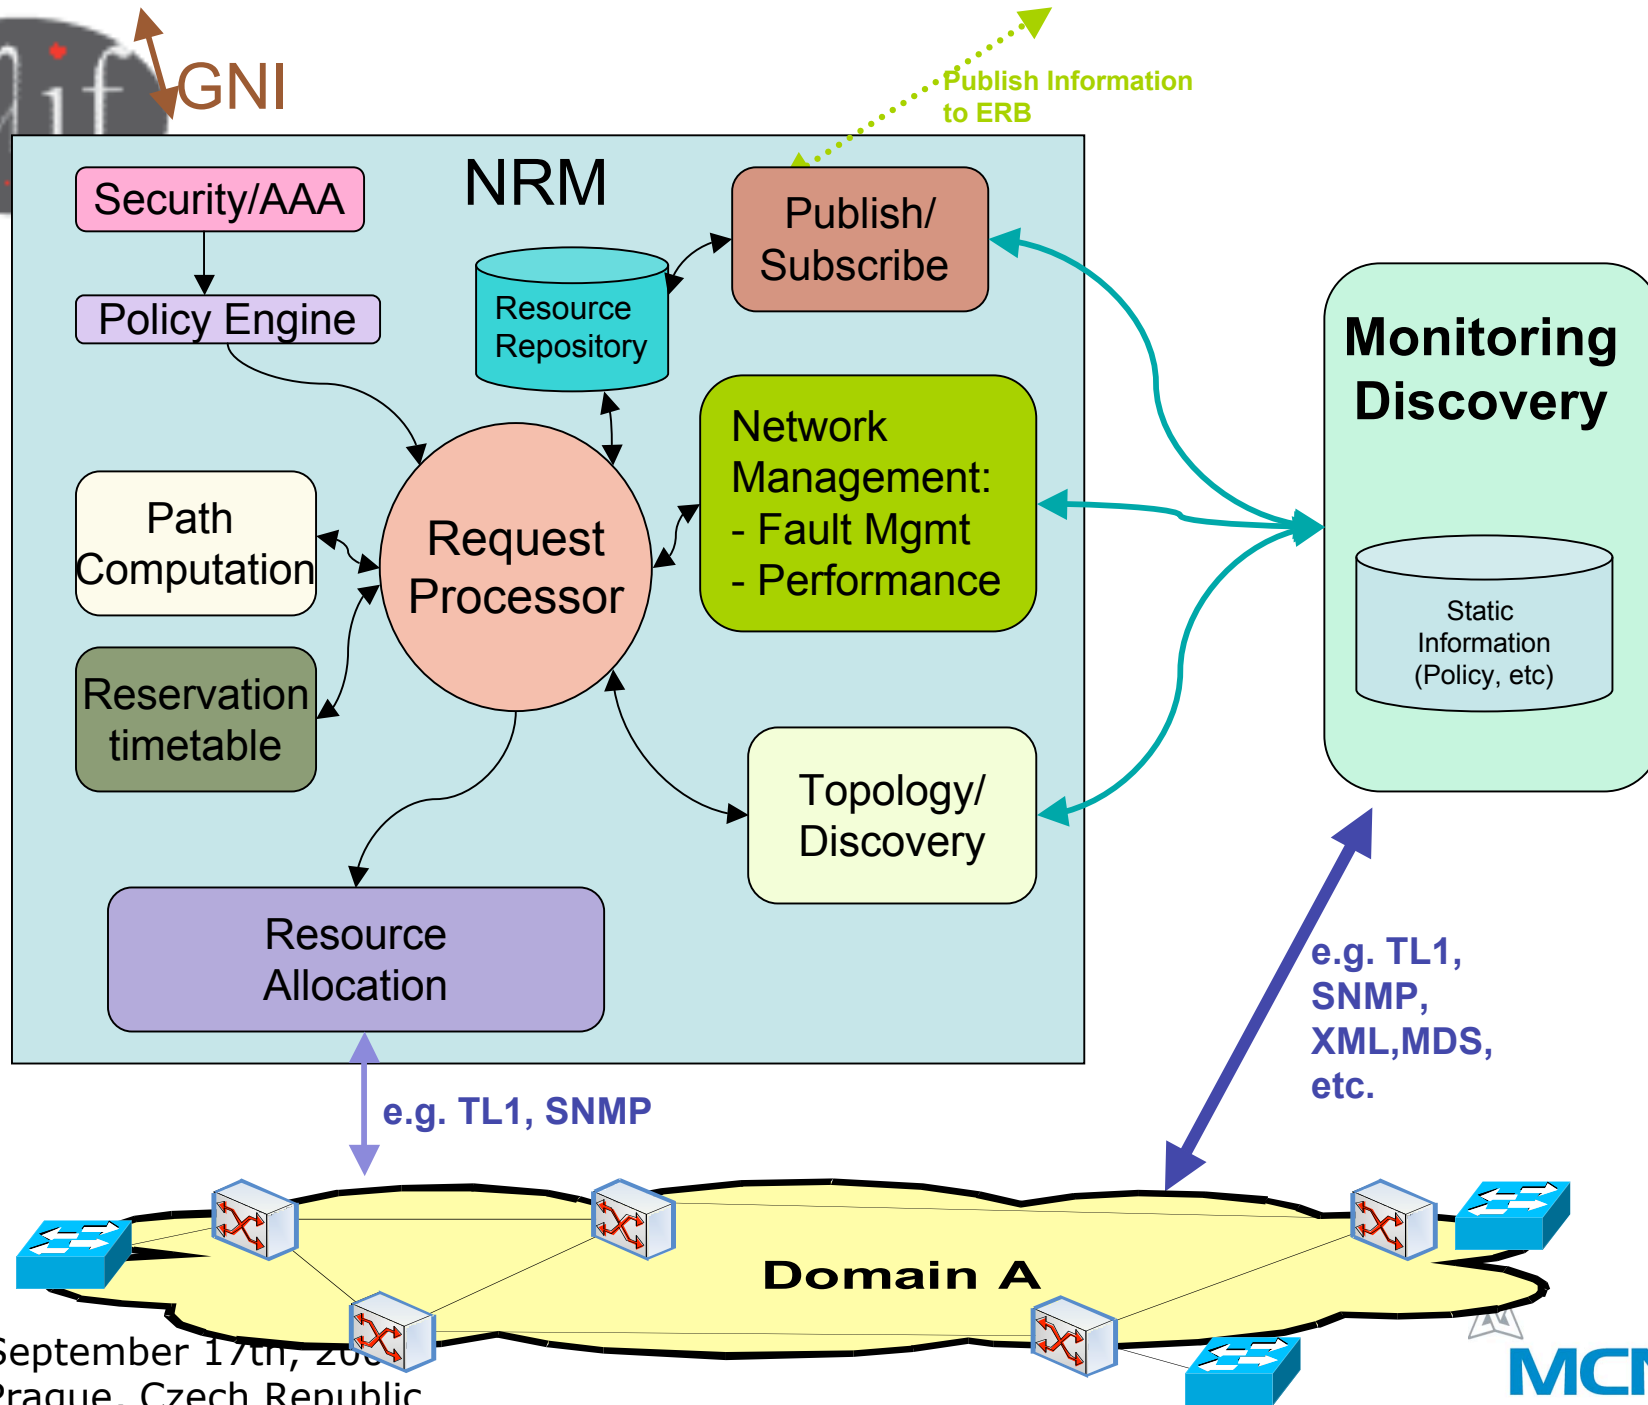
GNI

Publish Information to ERB

NRM

Security/AAA

Policy Engine

Resource Repository

Publish/ Subscribe

Monitoring Discovery

Path Computation

Request Processor

Network Management:
- Fault Mgmt
- Performance

Static Information (Policy, etc)

Reservation timetable

Topology/ Discovery

Resource Allocation

e.g. TL1, SNMP, XML,MDS, etc.

e.g. TL1, SNMP

Domain A

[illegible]eptember 17th, 20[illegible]
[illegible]rague, Czech Republic

MC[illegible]